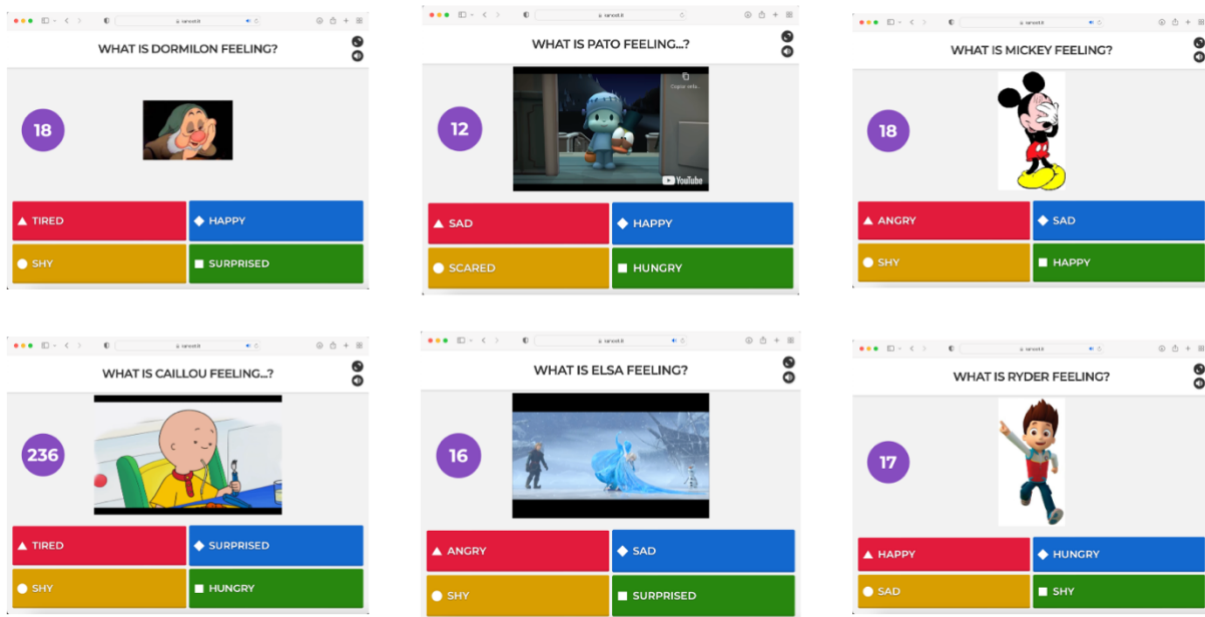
WHAT IS DORMILON FEELING?

18

TIRED
HAPPY
SHY
SURPRISED

WHAT IS PATO FEELING...?

12

YouTube

SAD
HAPPY
SCARED
HUNGRY

WHAT IS MICKEY FEELING?

18

ANGRY
SAD
SHY
HAPPY

WHAT IS CAILLOU FEELING...?

236

TIRED
SURPRISED
SHY
HUNGRY

WHAT IS ELSA FEELING?

16

ANGRY
SAD
SHY
SURPRISED

WHAT IS RYDER FEELING?

17

HAPPY
HUNGRY
SAD
SHY